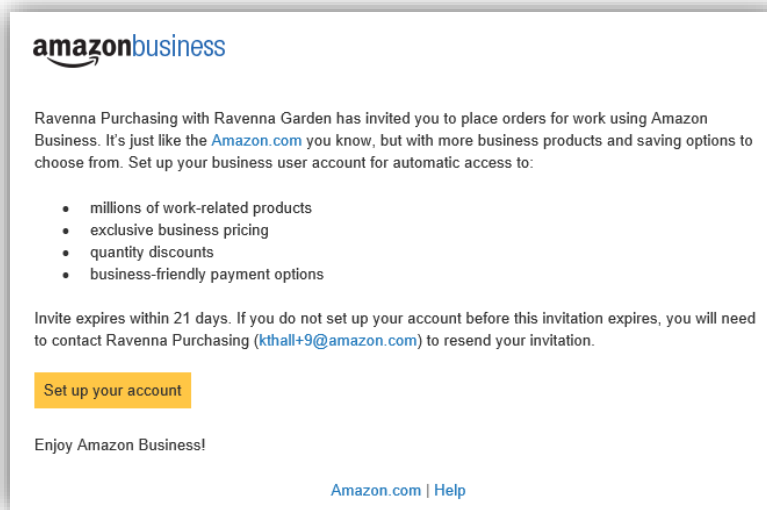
amazonbusiness

Ravenna Purchasing with Ravenna Garden has invited you to place orders for work using Amazon Business. It's just like the Amazon.com you know, but with more business products and saving options to choose from. Set up your business user account for automatic access to:

- millions of work-related products
- exclusive business pricing
- quantity discounts
- business-friendly payment options

Invite expires within 21 days. If you do not set up your account before this invitation expires, you will need to contact Ravenna Purchasing (kthall+9@amazon.com) to resend your invitation.

Set up your account

Enjoy Amazon Business!

Amazon.com | Help